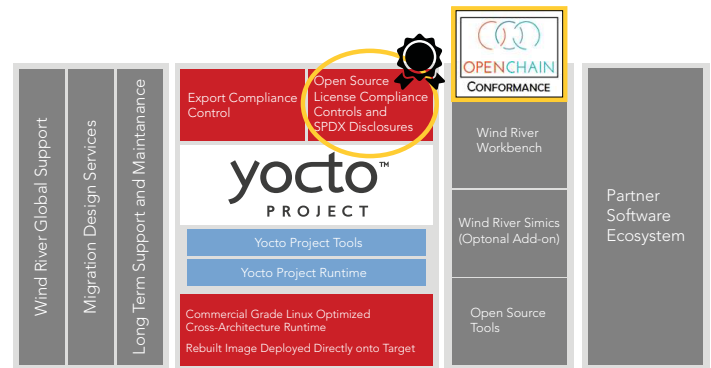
Wind River Global Support

Migration Design Services

Long Term Support and Maintanance

Export Compliance Control

Open Source License Compliance Controls and SPDX Disclosures

yocto™
PROJECT

Yocto Project Tools

Yocto Project Runtime

Commercial Grade Linux Optimized Cross-Architecture Runtime

Rebuilt Image Deployed Directly onto Target

OPENCHAIN
CONFORMANCE

Wind River Workbench

Wind River Simics (Optonal Add-on)

Open Source Tools

Partner Software Ecosystem